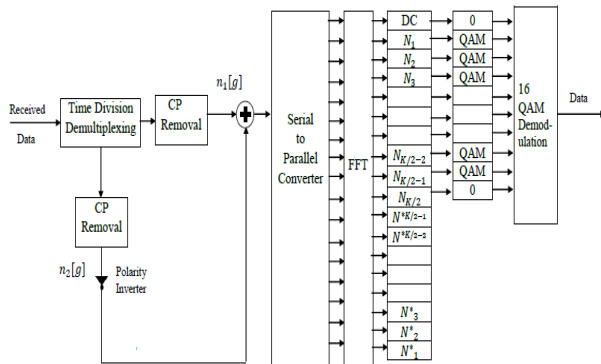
Received Data

Time Division Demultiplexing

CP Removal

$n_1[g]$

CP Removal

$n_2[g]$

Polarity Inverter

Serial to Parallel Converter

FFT

DC

$N_1$

$N_2$

$N_3$

$N_{K/2-2}$

$N_{K/2-1}$

$N_{K/2}$

$N^*_{K/2-1}$

$N^*_{K/2-2}$

$N^*_3$

$N^*_2$

$N^*_1$

0

QAM

QAM

QAM

QAM

QAM

0

16 QAM Demodulation

Data